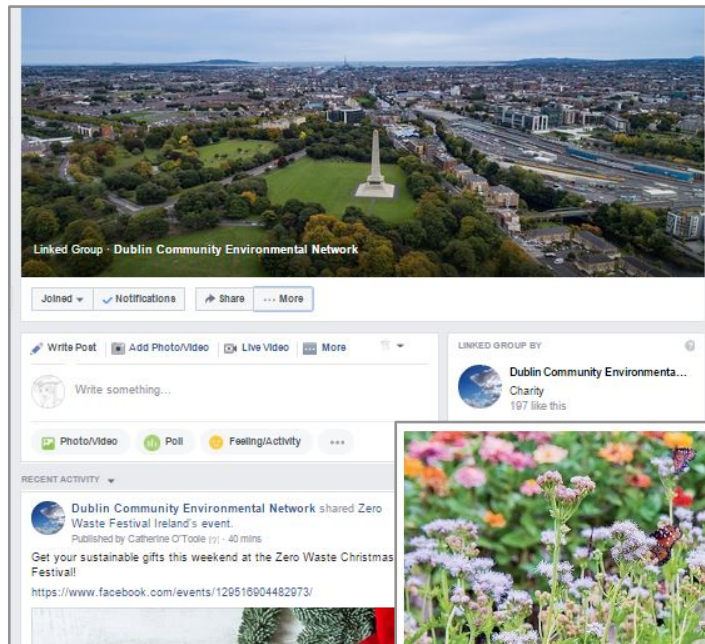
Linked Group · Dublin Community Environmental Network

Joined ▾ ✓ Notifications ➦ Share ··· More

Write Post Add Photo/Video Live Video More

Write something...

Photo/Video Poll Feeling/Activity ···

LINKED GROUP BY

Dublin Community Environmenta...
Charity
197 like this

RECENT ACTIVITY ▾

Dublin Community Environmental Network shared Zero Waste Festival Ireland's event.
Published by Catherine O'Toole [?] · 40 mins

Get your sustainable gifts this weekend at the Zero Waste Christmas Festival!

https://www.facebook.com/events/129516904482973/